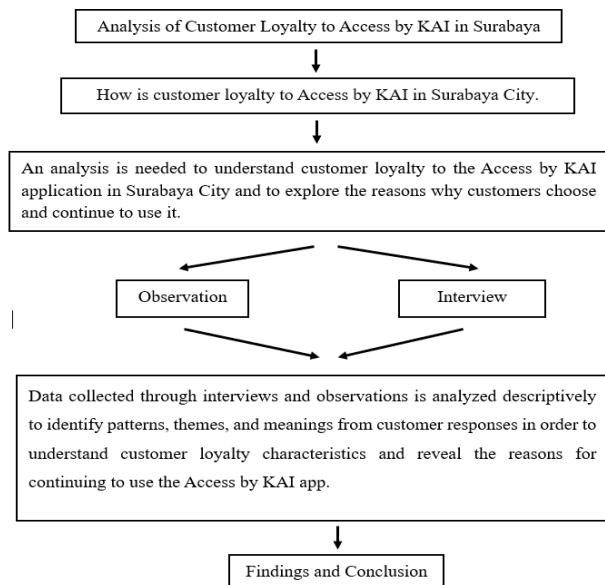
Analysis of Customer Loyalty to Access by KAI in Surabaya

How is customer loyalty to Access by KAI in Surabaya City.

An analysis is needed to understand customer loyalty to the Access by KAI application in Surabaya City and to explore the reasons why customers choose and continue to use it.

Observation

Interview

Data collected through interviews and observations is analyzed descriptively to identify patterns, themes, and meanings from customer responses in order to understand customer loyalty characteristics and reveal the reasons for continuing to use the Access by KAI app.

Findings and Conclusion